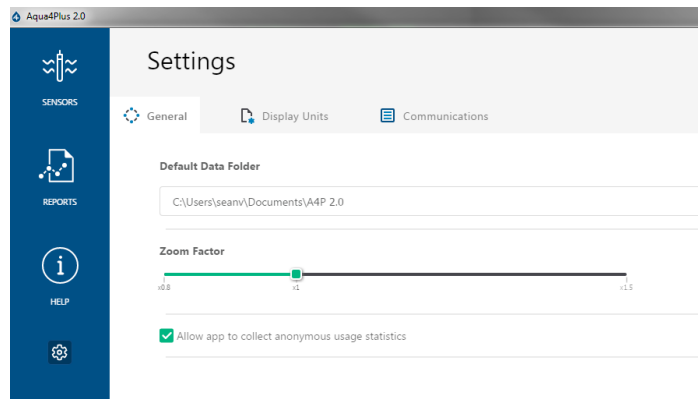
Aqua4Plus 2.0

SENSORS

REPORTS

HELP

Settings

General

Display Units

Communications

Default Data Folder

C:\Users\seanv\Documents\A4P 2.0

Zoom Factor

x0.8

x1

x1.5

Allow app to collect anonymous usage statistics